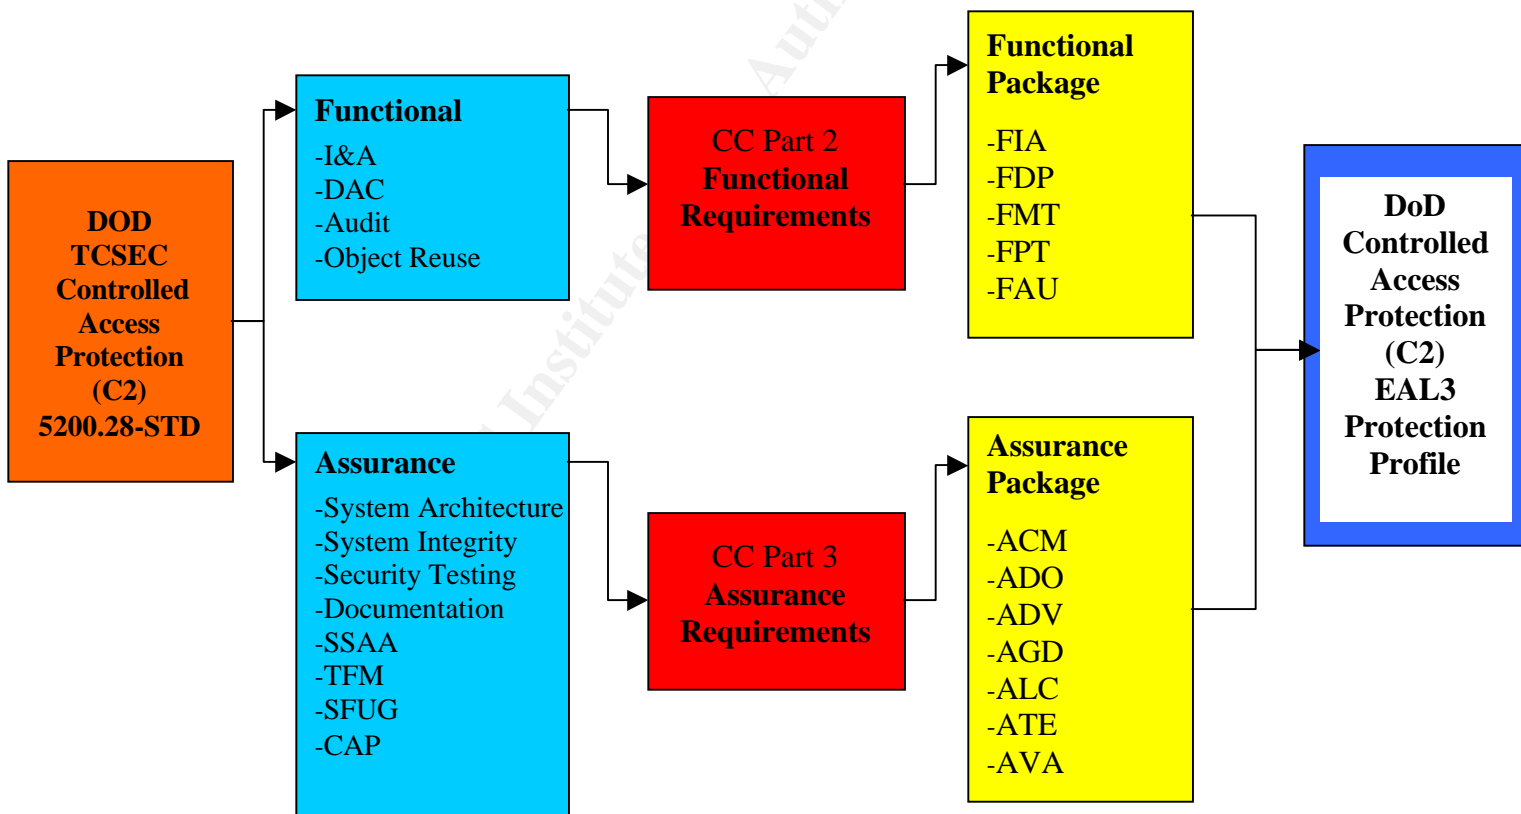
DOD
TCSEC
Controlled
Access
Protection
(C2)
5200.28-STD

Functional
-I&A
-DAC
-Audit
-Object Reuse

Assurance
-System Architecture
-System Integrity
-Security Testing
-Documentation
-SSAA
-TFM
-SFUG
-CAP

CC Part 2
Functional
Requirements

CC Part 3
Assurance
Requirements

Functional
Package
-FIA
-FDP
-FMT
-FPT
-FAU

Assurance
Package
-ACM
-ADO
-ADV
-AGD
-ALC
-ATE
-AVA

DoD
Controlled
Access
Protection
(C2)
EAL3
Protection
Profile